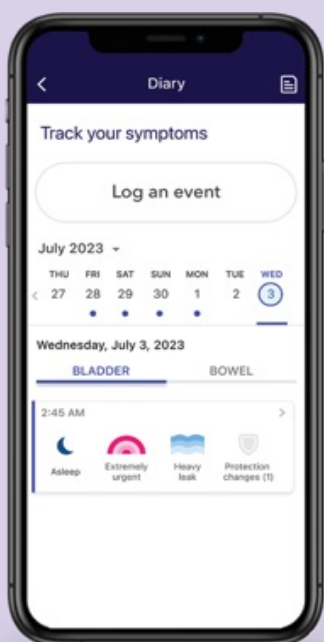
<
Diary

Track your symptoms

Log an event

July 2023

| THU | FRI | SAT | SUN | MON | TUE | WED |
|---|---|---|---|---|---|---|
| 27 | 28 | 29 | 30 | 1 | 2 | 3 |

Wednesday, July 3, 2023

BLADDER
BOWEL

2:45 AM
>

Asleep
Extremely urgent
Heavy leak
Protection changes (1)